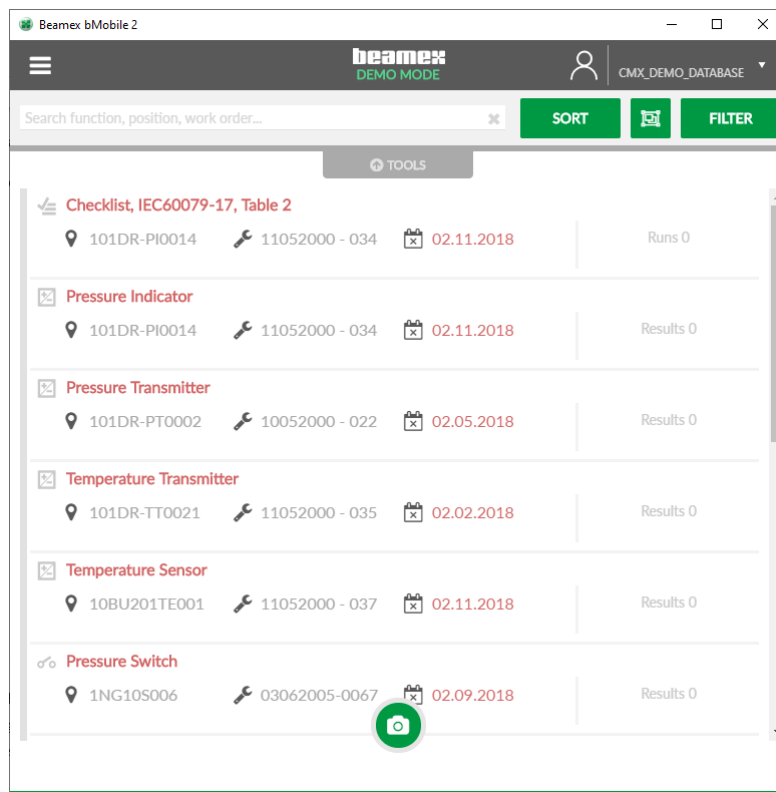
Beamex bMobile 2

beamex
DEMO MODE

CMX_DEMO_DATABASE

Search function, position, work order...

SORT

FILTER

TOOLS

Checklist, IEC60079-17, Table 2
101DR-PI0014 11052000 - 034 02.11.2018 Runs 0

Pressure Indicator
101DR-PI0014 11052000 - 034 02.11.2018 Results 0

Pressure Transmitter
101DR-PT0002 10052000 - 022 02.05.2018 Results 0

Temperature Transmitter
101DR-TT0021 11052000 - 035 02.02.2018 Results 0

Temperature Sensor
10BU201TE001 11052000 - 037 02.11.2018 Results 0

Pressure Switch
1NG10S006 03062005-0067 02.09.2018 Results 0